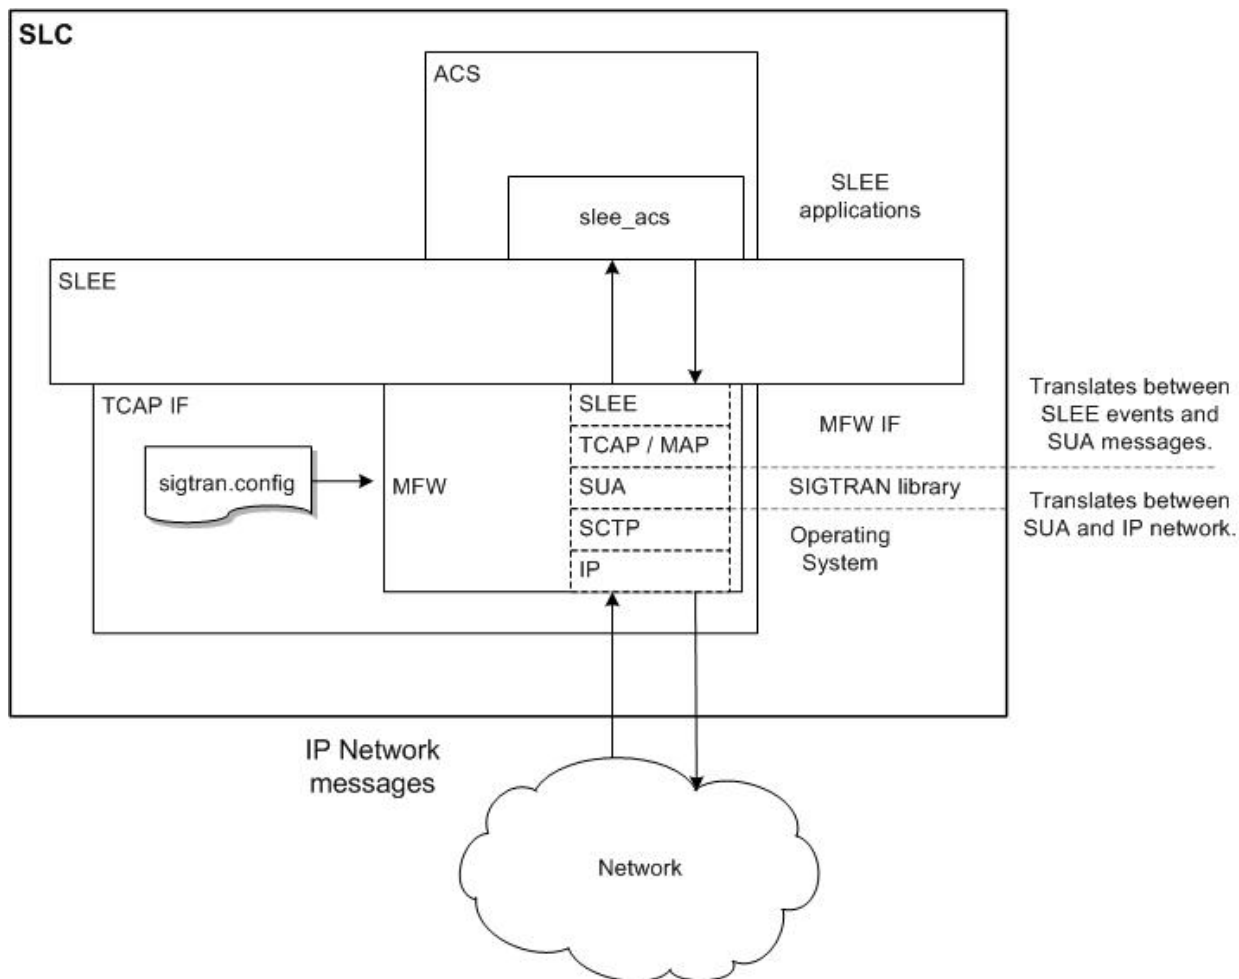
SLC

ACS

slee_acs

SLEE applications

SLEE

TCAP IF

sigtran.config

MFW

SLEE

TCAP / MAP

SUA

SCTP

IP

MFW IF

SIGTRAN library

Operating System

Translates between SLEE events and SUA messages.

Translates between SUA and IP network.

IP Network messages

Network